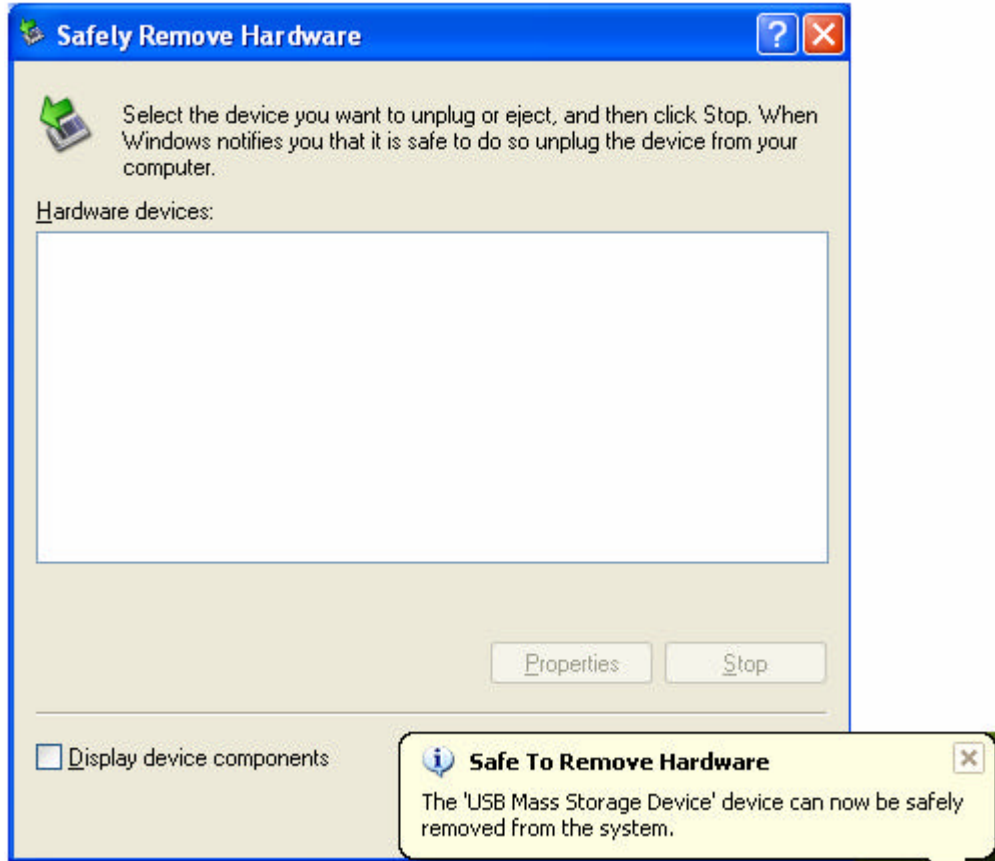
Safely Remove Hardware

Select the device you want to unplug or eject, and then click Stop. When Windows notifies you that it is safe to do so unplug the device from your computer.

Hardware devices:

Properties

Stop

Display device components

Safe To Remove Hardware

The 'USB Mass Storage Device' device can now be safely removed from the system.